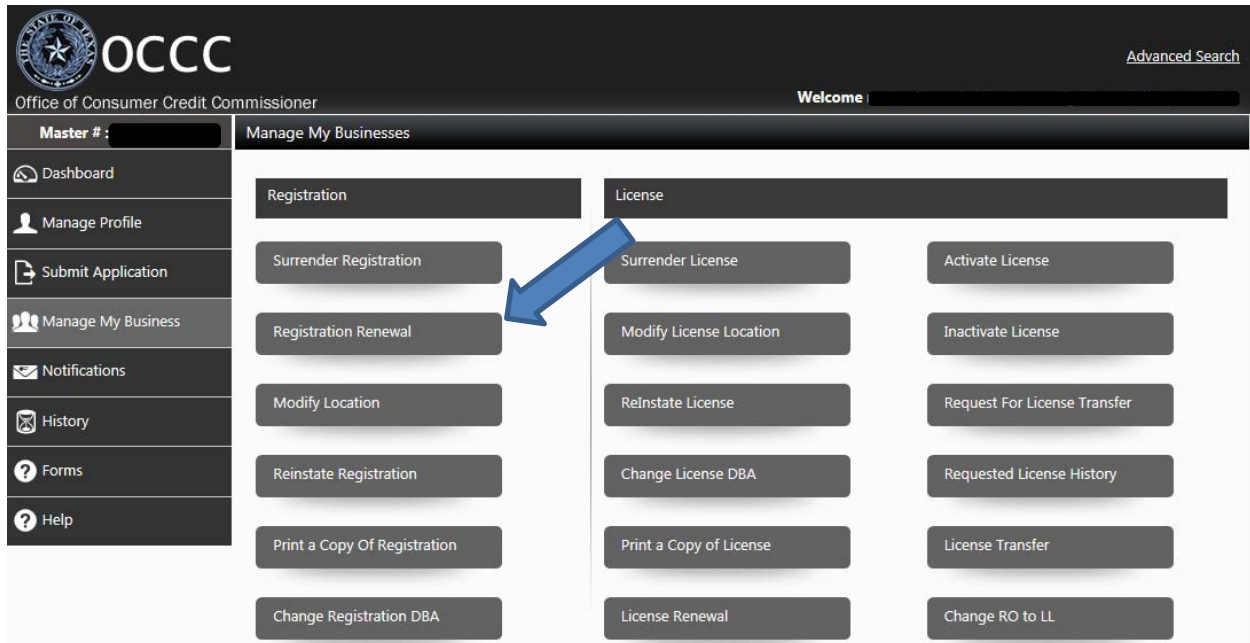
THE STATE OF TEXAS

OCCC

Office of Consumer Credit Commissioner

Advanced Search

Welcome

Master # :

Manage My Businesses

Dashboard

Manage Profile

Submit Application

Manage My Business

Notifications

History

Forms

Help

Registration

Surrender Registration

Registration Renewal

Modify Location

Reinstate Registration

Print a Copy Of Registration

Change Registration DBA

License

Surrender License

Modify License Location

ReInstate License

Change License DBA

Print a Copy of License

License Renewal

Activate License

Inactivate License

Request For License Transfer

Requested License History

License Transfer

Change RO to LL